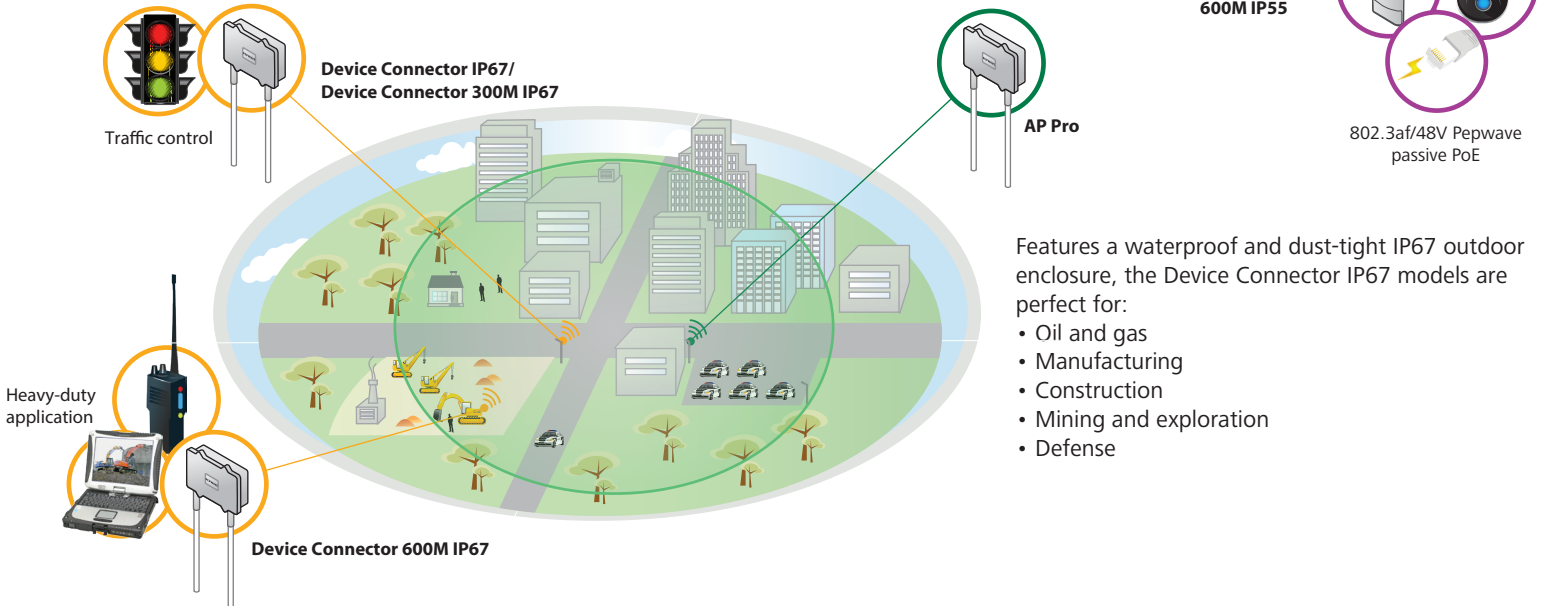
600M IP55

Device Connector IP67/
Device Connector 300M IP67

Traffic control

AP Pro

802.3af/48V Pepwave passive PoE

Features a waterproof and dust-tight IP67 outdoor enclosure, the Device Connector IP67 models are perfect for:
• Oil and gas
• Manufacturing
• Construction
• Mining and exploration
• Defense

Heavy-duty application

Device Connector 600M IP67